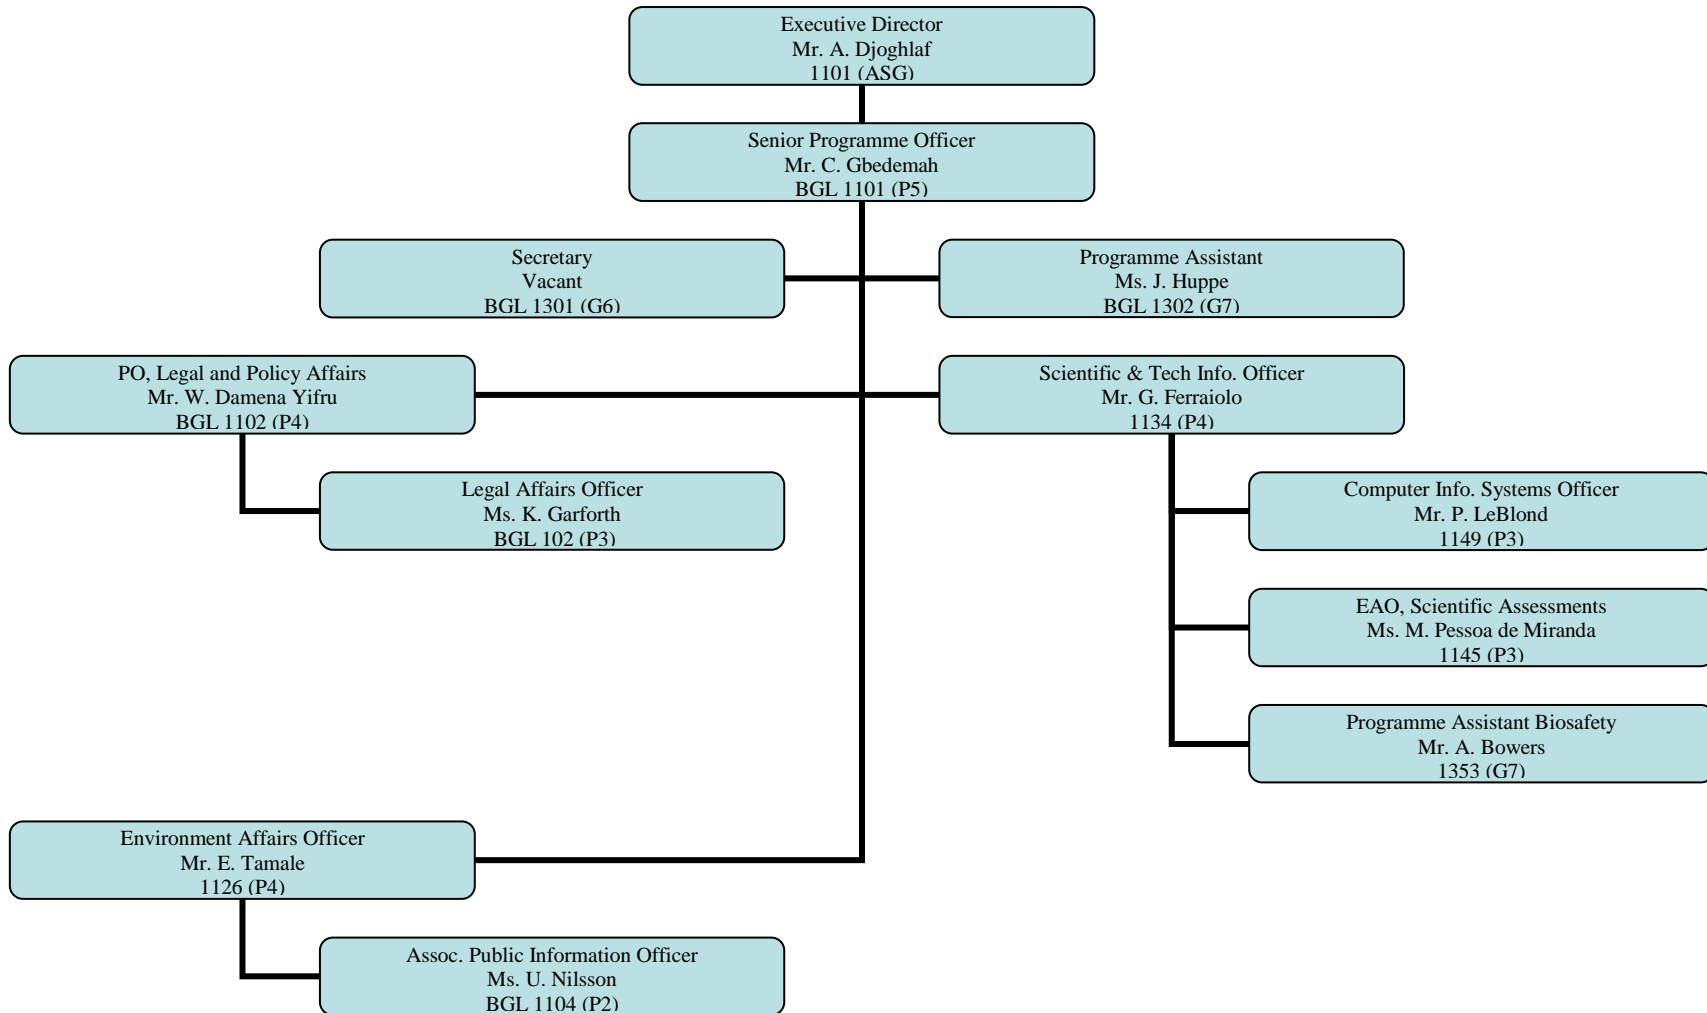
Executive Director
Mr. A. Djoghlaf
1101 (ASG)

Senior Programme Officer
Mr. C. Gbedemah
BGL 1101 (P5)

Secretary
Vacant
BGL 1301 (G6)

Programme Assistant
Ms. J. Huppe
BGL 1302 (G7)

PO, Legal and Policy Affairs
Mr. W. Damena Yifru
BGL 1102 (P4)

Scientific & Tech Info. Officer
Mr. G. Ferraiolo
1134 (P4)

Legal Affairs Officer
Ms. K. Garforth
BGL 102 (P3)

Computer Info. Systems Officer
Mr. P. LeBlond
1149 (P3)

EAO, Scientific Assessments
Ms. M. Pessoa de Miranda
1145 (P3)

Programme Assistant Biosafety
Mr. A. Bowers
1353 (G7)

Environment Affairs Officer
Mr. E. Tamale
1126 (P4)

Assoc. Public Information Officer
Ms. U. Nilsson
BGL 1104 (P2)